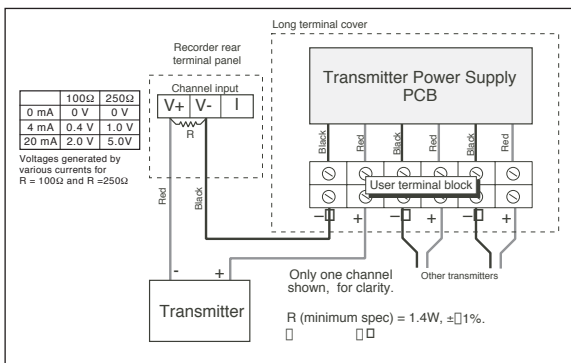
Long terminal cover

Recorder rear terminal panel

Channel input

V+ V- I

R

| | 100Ω | 250Ω |
|---|---|---|
| 0 mA | 0 V | 0 V |
| 4 mA | 0.4 V | 1.0 V |
| 20 mA | 2.0 V | 5.0V |

Voltages generated by various currents for R = 100Ω and R =250Ω

Transmitter Power Supply PCB

Black Red Black Red Black Red

User terminal block

− + − + − +

Red

Black

- +

Transmitter

Only one channel shown, for clarity.

Other transmitters

R (minimum spec) = 1.4W, ±1%.